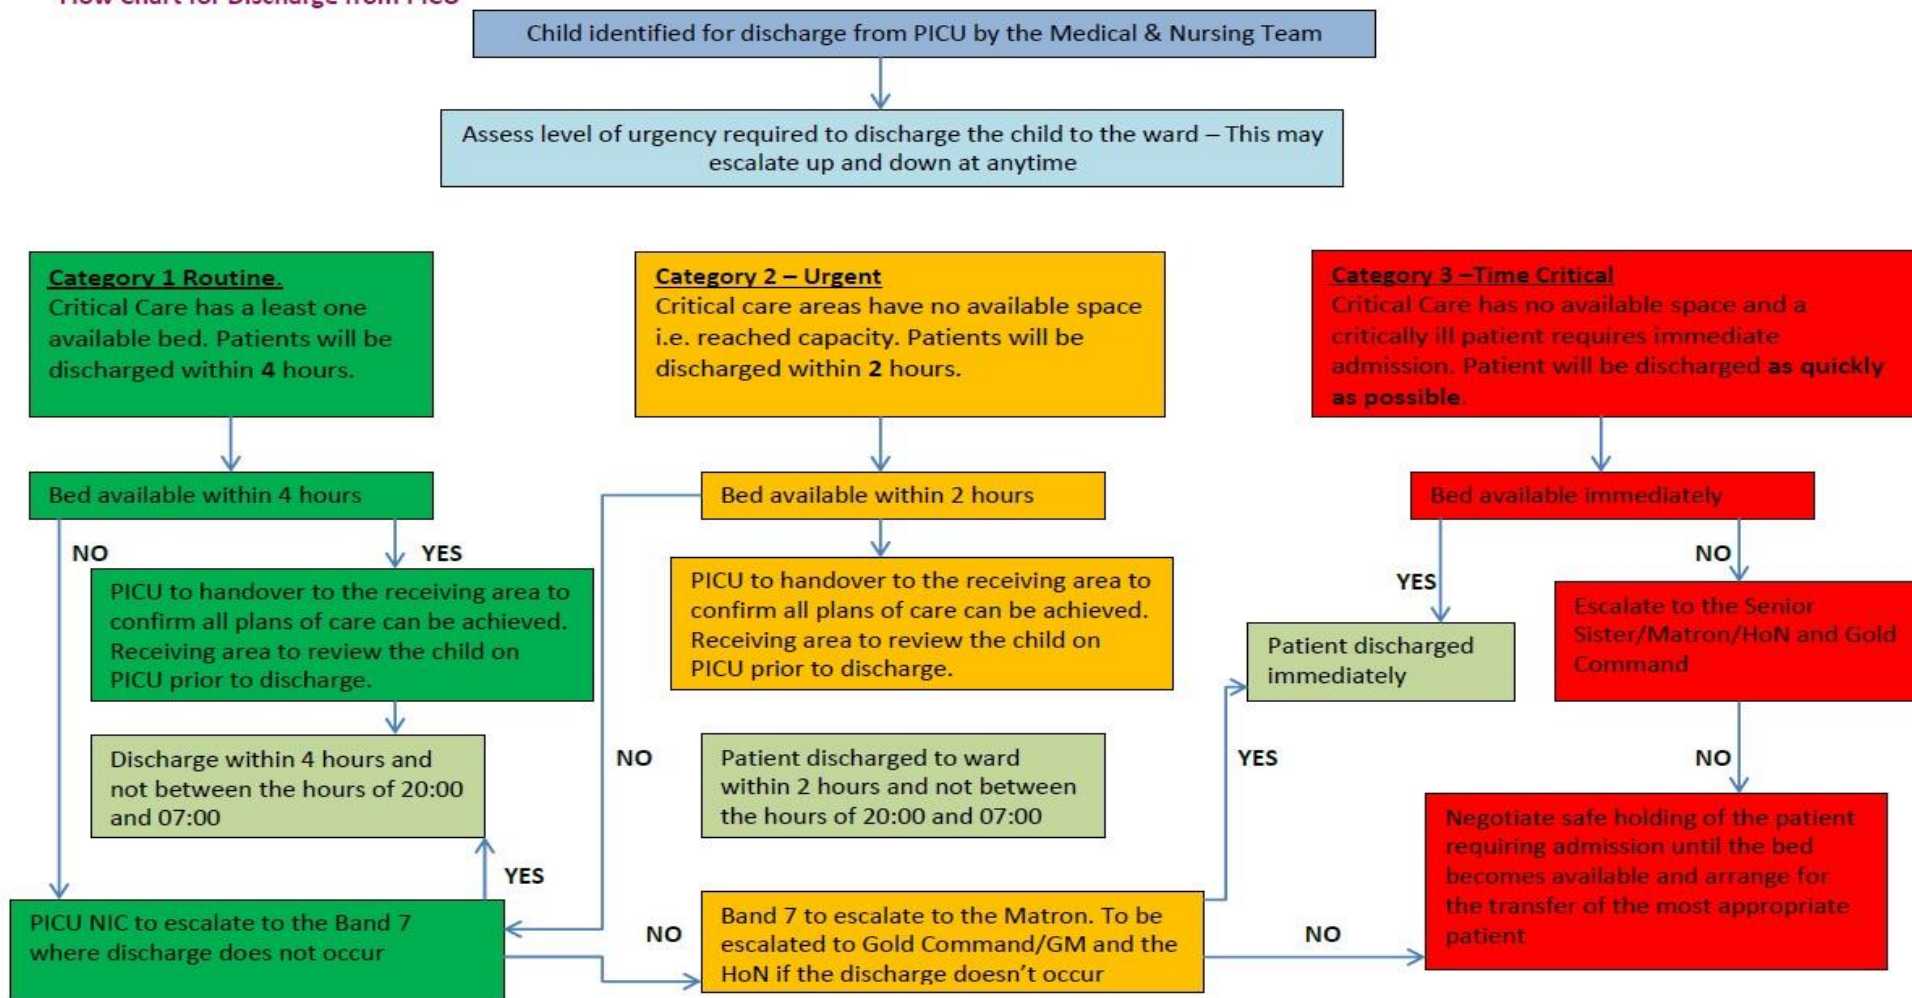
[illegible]

Child identified for discharge from PICU by the Medical & Nursing Team

Assess level of urgency required to discharge the child to the ward – This may escalate up and down at anytime

Category 1 Routine.
Critical Care has a least one available bed. Patients will be discharged within 4 hours.

Category 2 – Urgent
Critical care areas have no available space i.e. reached capacity. Patients will be discharged within 2 hours.

Category 3 –Time Critical
Critical Care has no available space and a critically ill patient requires immediate admission. Patient will be discharged as quickly as possible.

Bed available within 4 hours

NO

YES

PICU to handover to the receiving area to confirm all plans of care can be achieved. Receiving area to review the child on PICU prior to discharge.

Discharge within 4 hours and not between the hours of 20:00 and 07:00

YES

PICU NIC to escalate to the Band 7 where discharge does not occur

Bed available within 2 hours

PICU to handover to the receiving area to confirm all plans of care can be achieved. Receiving area to review the child on PICU prior to discharge.

NO

Patient discharged to ward within 2 hours and not between the hours of 20:00 and 07:00

NO

Band 7 to escalate to the Matron. To be escalated to Gold Command/GM and the HoN if the discharge doesn't occur

Bed available immediately

YES

Patient discharged immediately

YES

NO

Escalate to the Senior Sister/Matron/HoN and Gold Command

NO

Negotiate safe holding of the patient requiring admission until the bed becomes available and arrange for the transfer of the most appropriate patient

NO